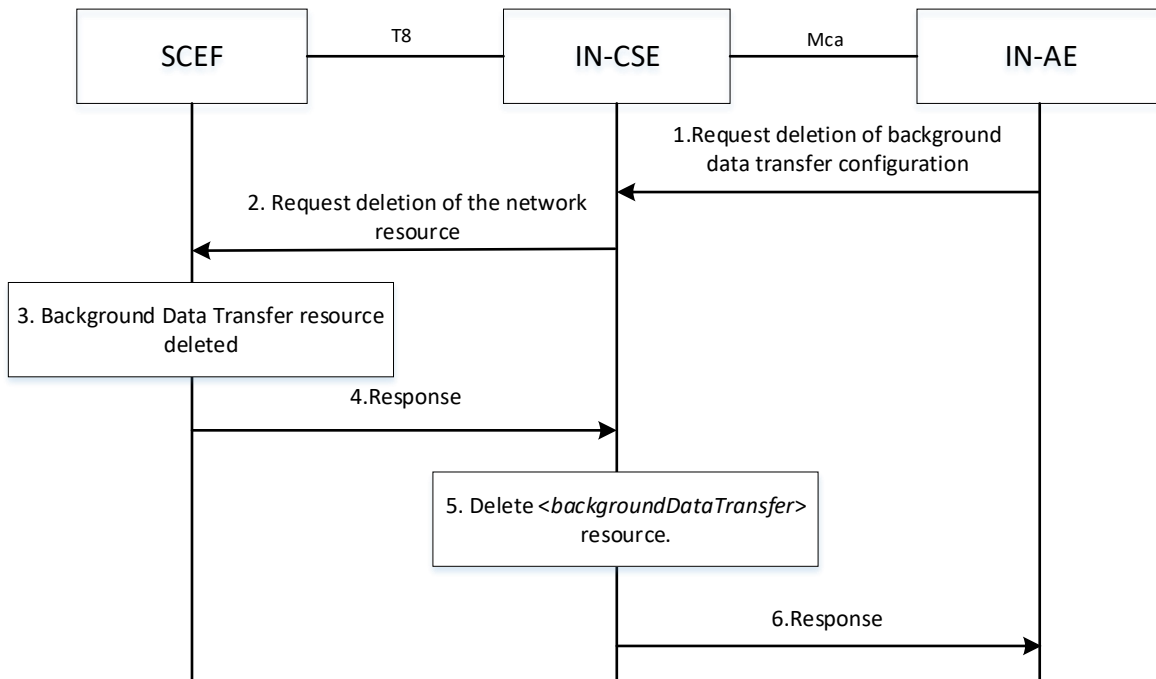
SCEF

T8

IN-CSE

Mca

IN-AE

1.Request deletion of background data transfer configuration

2. Request deletion of the network resource

3. Background Data Transfer resource deleted

4.Response

5. Delete <*backgroundDataTransfer*> resource.

6.Response